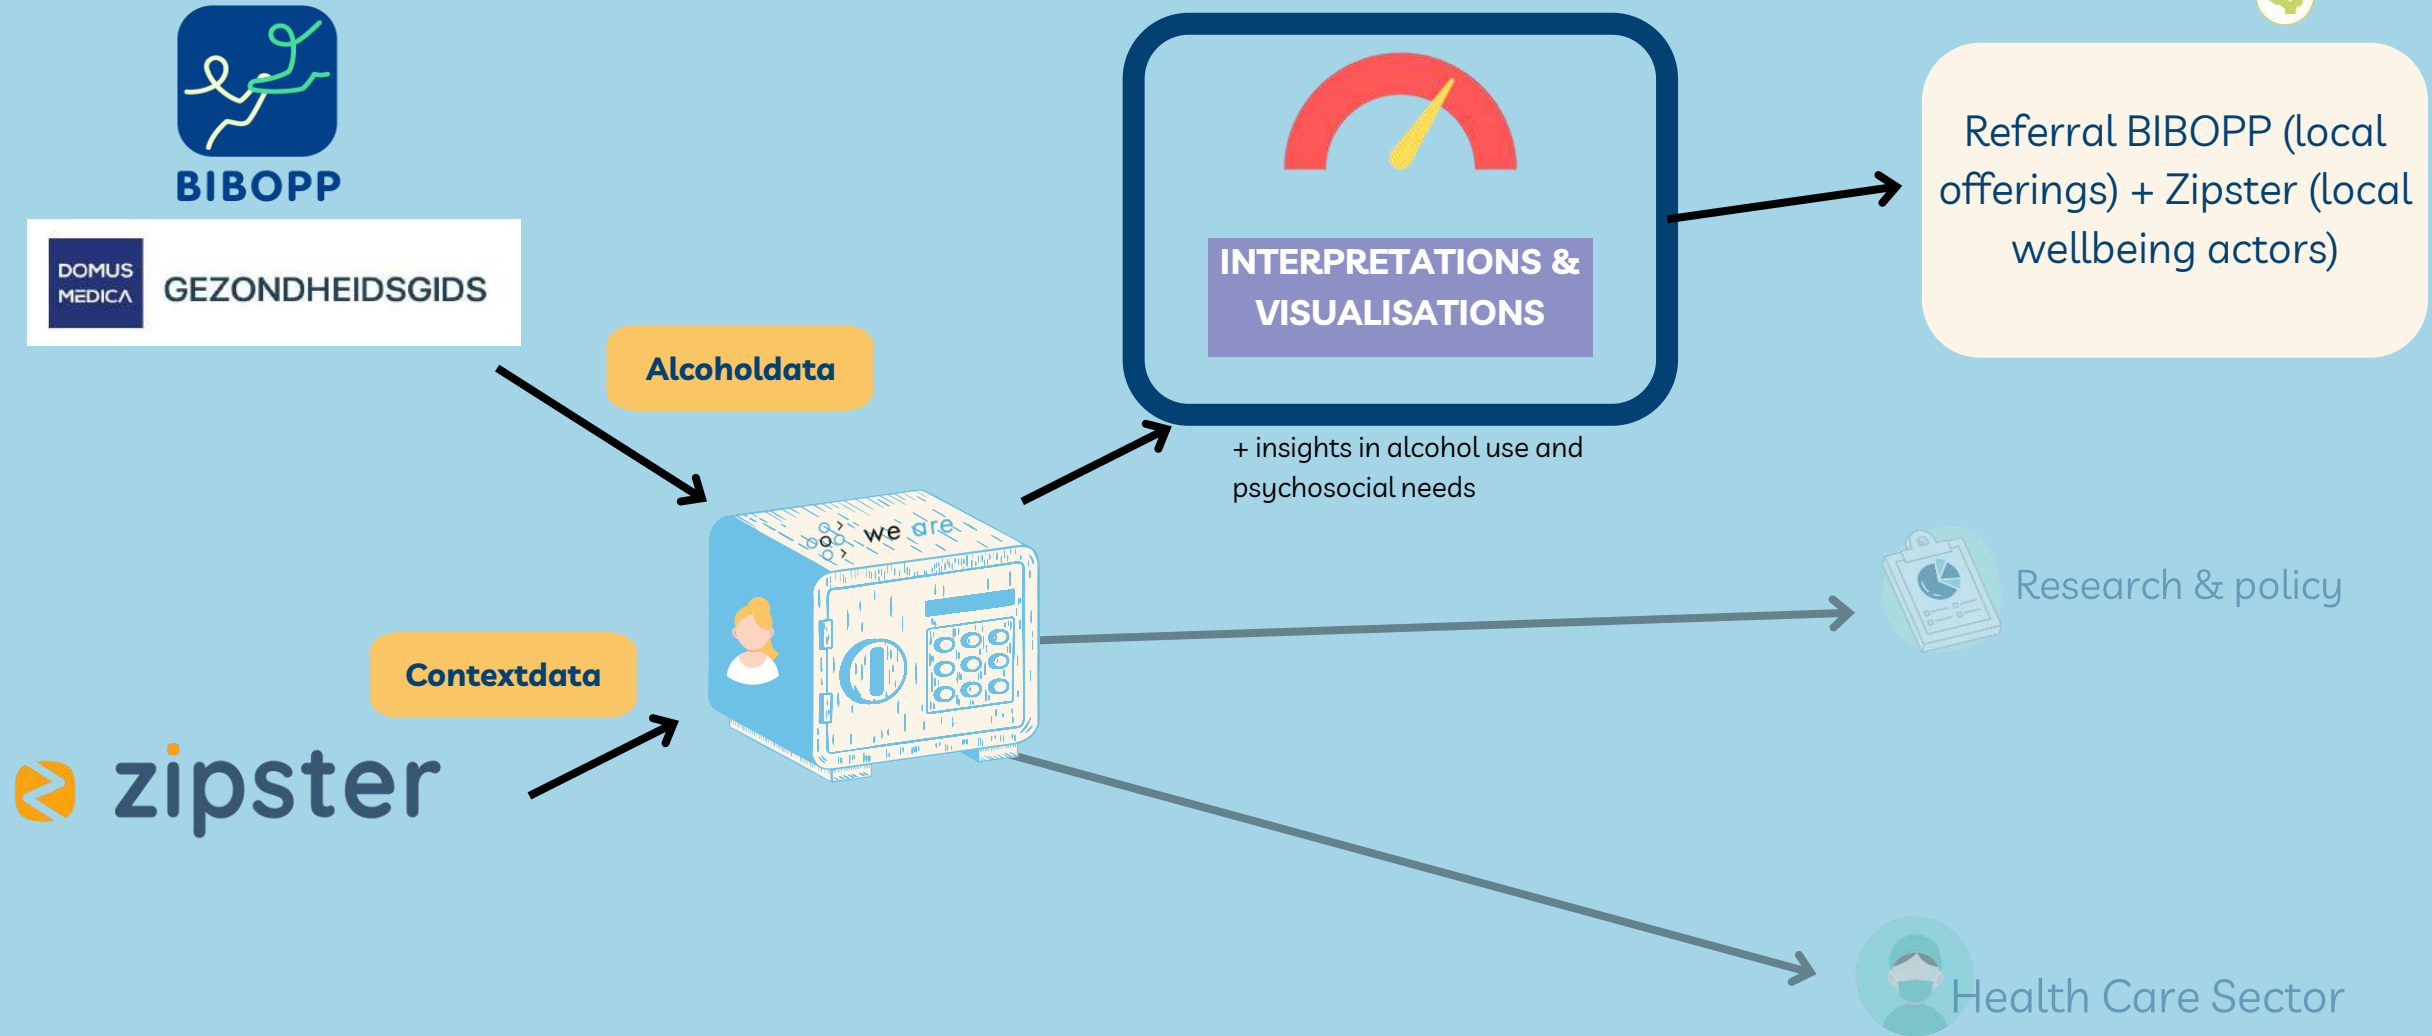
BIBOPP

DOMUS MEDICA GEZONDHEIDSGIDS

Alcoholdata

Contextdata

zipster

we are

INTERPRETATIONS & VISUALISATIONS

+ insights in alcohol use and psychosocial needs

Referral BIBOPP (local offerings) + Zipster (local wellbeing actors)

Research & policy

Health Care Sector